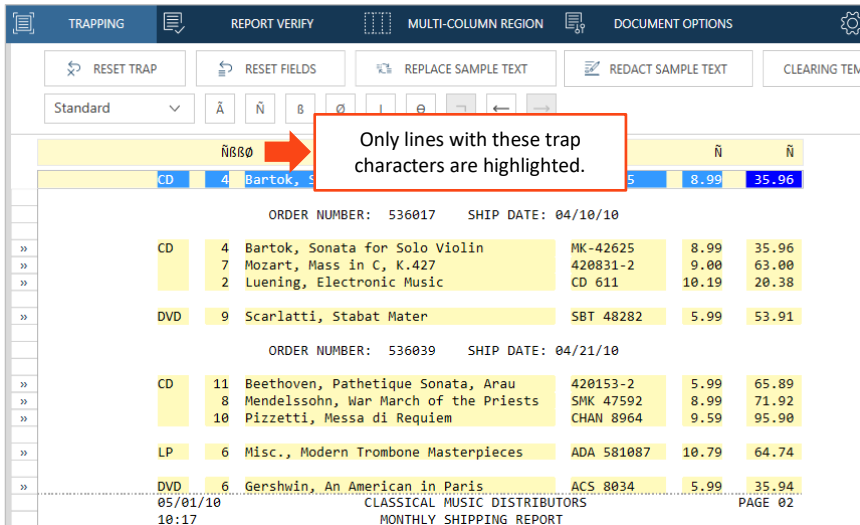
TRAPPING REPORT VERIFY MULTI-COLUMN REGION DOCUMENT OPTIONS

RESET TRAP RESET FIELDS REPLACE SAMPLE TEXT REDACT SAMPLE TEXT CLEARING TEM

Standard Ã Ñ ß Ø | Θ

ÑßßØ Ñ Ñ

Only lines with these trap characters are highlighted.

CD 4 Bartok, S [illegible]5 8.99 35.96

ORDER NUMBER: 536017 SHIP DATE: 04/10/10

» CD 4 Bartok, Sonata for Solo Violin MK-42625 8.99 35.96
» 7 Mozart, Mass in C, K.427 420831-2 9.00 63.00
» 2 Luening, Electronic Music CD 611 10.19 20.38

» DVD 9 Scarlatti, Stabat Mater SBT 48282 5.99 53.91

ORDER NUMBER: 536039 SHIP DATE: 04/21/10

» CD 11 Beethoven, Pathetique Sonata, Arau 420153-2 5.99 65.89
» 8 Mendelssohn, War March of the Priests SMK 47592 8.99 71.92
» 10 Pizzetti, Messa di Requiem CHAN 8964 9.59 95.90

» LP 6 Misc., Modern Trombone Masterpieces ADA 581087 10.79 64.74

» DVD 6 Gershwin, An American in Paris ACS 8034 5.99 35.94

05/01/10 CLASSICAL MUSIC DISTRIBUTORS PAGE 02
10:17 MONTHLY SHIPPING REPORT